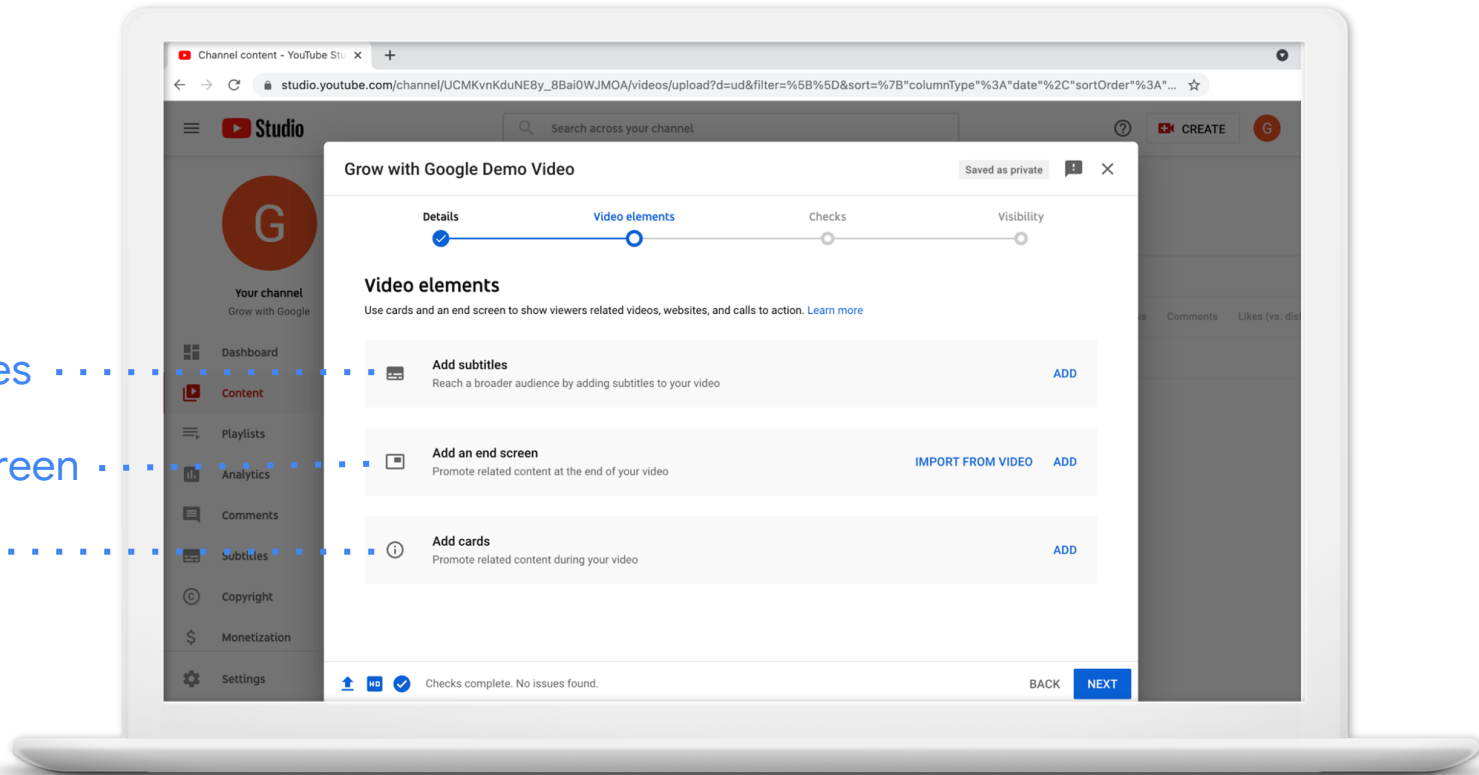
es

reen

Channel content - YouTube Stu ×  +

studio.youtube.com/channel/UCMKvnKduNE8y_8Bai0WJMOA/videos/upload?d=ud&filter=%5B%5D&sort=%7B"columnType"%3A"date"%2C"sortOrder"%3A"...

Studio

Search across your channel

CREATE

G

G

Your channel
Grow with Google

Dashboard

Content

Playlists

Analytics

Comments

Subtitles

Copyright

Monetization

Settings

Comments   Likes (vs. dis

Grow with Google Demo Video

Saved as private

Details   Video elements   Checks   Visibility

Video elements

Use cards and an end screen to show viewers related videos, websites, and calls to action. Learn more

Add subtitles
Reach a broader audience by adding subtitles to your video
ADD

Add an end screen
Promote related content at the end of your video
IMPORT FROM VIDEO   ADD

Add cards
Promote related content during your video
ADD

HD

Checks complete. No issues found.

BACK   NEXT